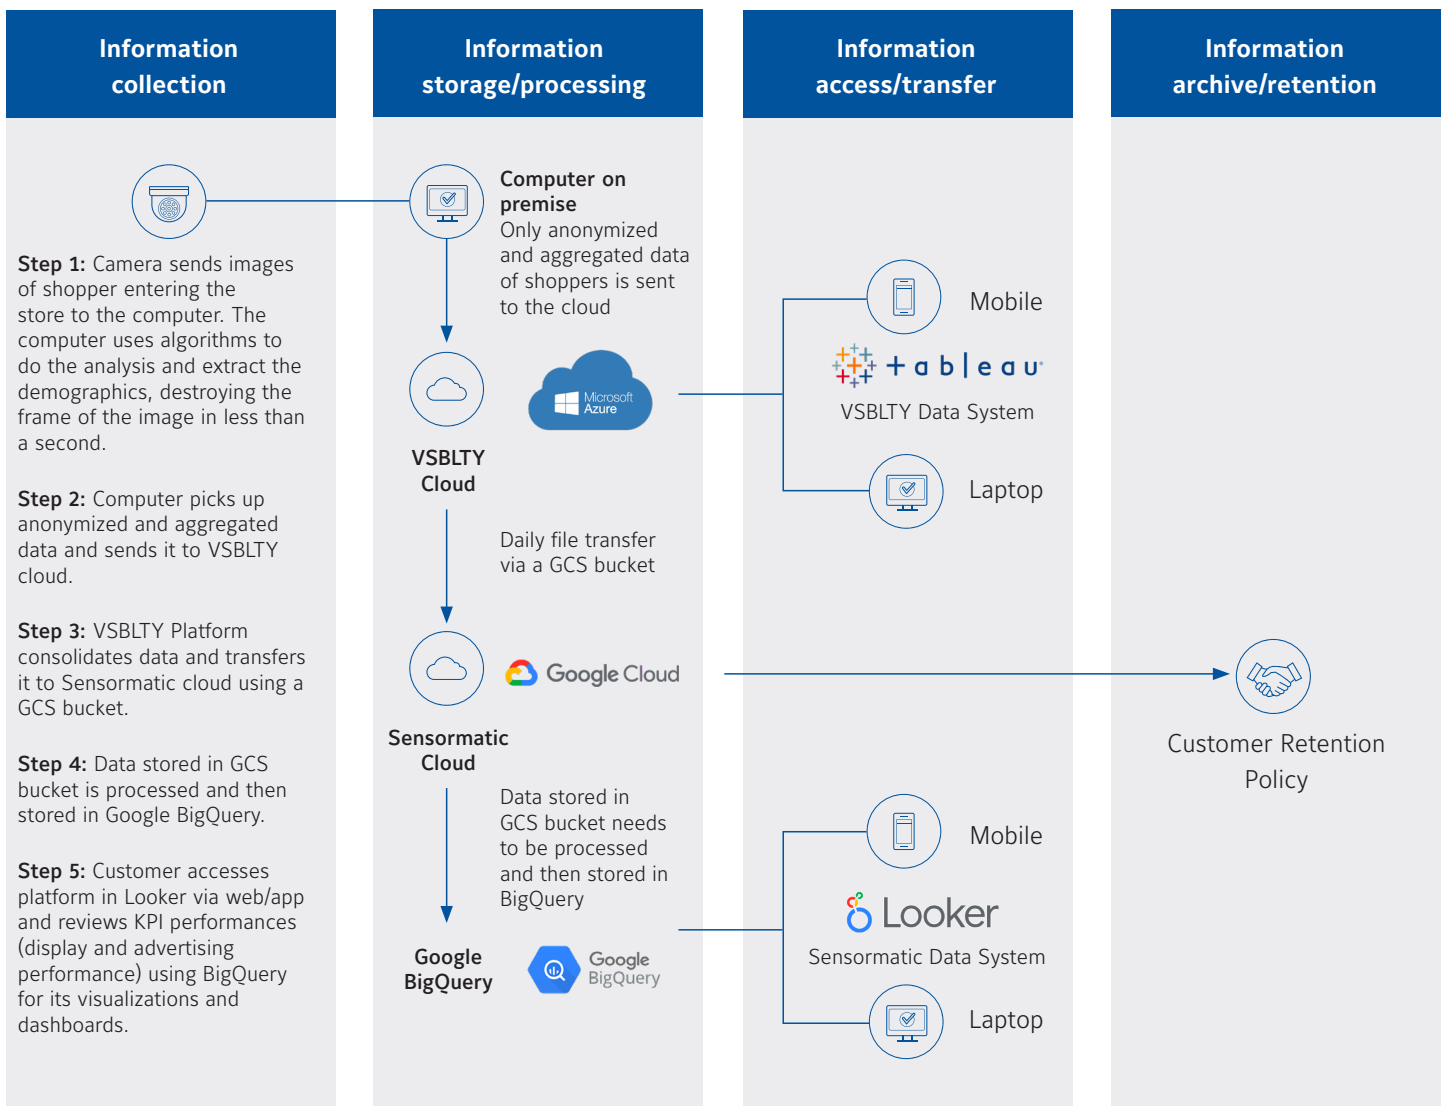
Information collection

Step 1: Camera sends images of shopper entering the store to the computer. The computer uses algorithms to do the analysis and extract the demographics, destroying the frame of the image in less than a second.

Step 2: Computer picks up anonymized and aggregated data and sends it to VSBLTY cloud.

Step 3: VSBLTY Platform consolidates data and transfers it to Sensormatic cloud using a GCS bucket.

Step 4: Data stored in GCS bucket is processed and then stored in Google BigQuery.

Step 5: Customer accesses platform in Looker via web/app and reviews KPI performances (display and advertising performance) using BigQuery for its visualizations and dashboards.

Information storage/processing

Computer on premise
Only anonymized and aggregated data of shoppers is sent to the cloud

Microsoft Azure

VSBLTY Cloud

Daily file transfer via a GCS bucket

Google Cloud

Sensormatic Cloud

Data stored in GCS bucket needs to be processed and then stored in BigQuery

Google BigQuery

Google BigQuery

Information access/transfer

Mobile

+ a b | e a u

VSBLTY Data System

Laptop

Mobile

Looker

Sensormatic Data System

Laptop

Information archive/retention

Customer Retention Policy